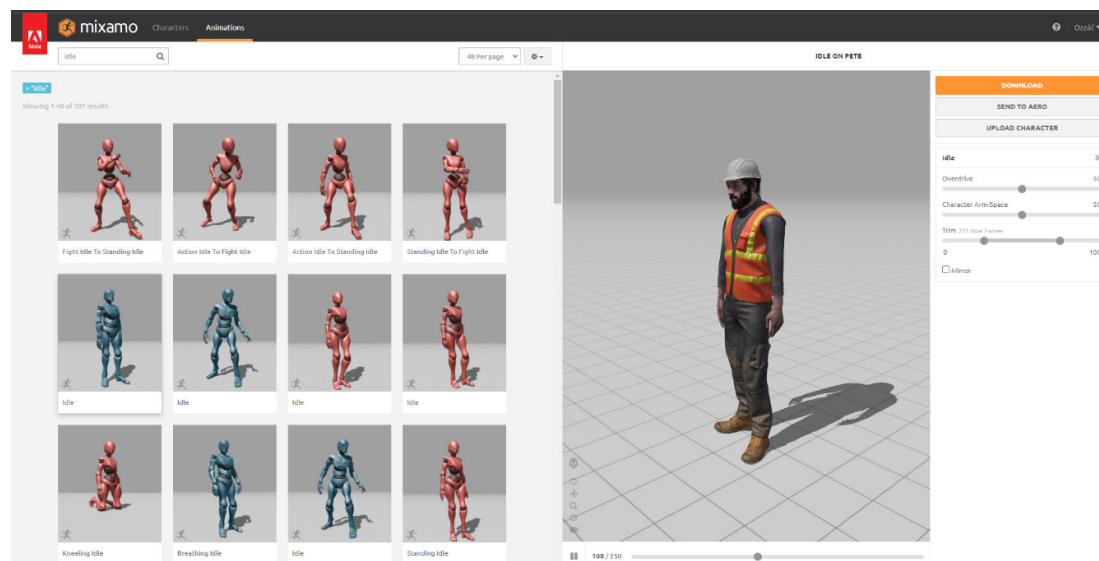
Adobe mixamo Characters Animations

Ozzāć

Idle

48 Per page

× "Idle"

Showing 1-48 of 507 results

Fight Idle To Standing Idle

Action Idle To Fight Idle

Action Idle To Standing Idle

Standing Idle To Fight Idle

Idle

Idle

Idle

Idle

Kneeling Idle

Breathing Idle

Idle

Standing Idle

IDLE ON PETE

DOWNLOAD

SEND TO AERO

UPLOAD CHARACTER

Idle

Overdrive

Character Arm-Space

Trim 251 total frames

0

Mirror

108 / 250